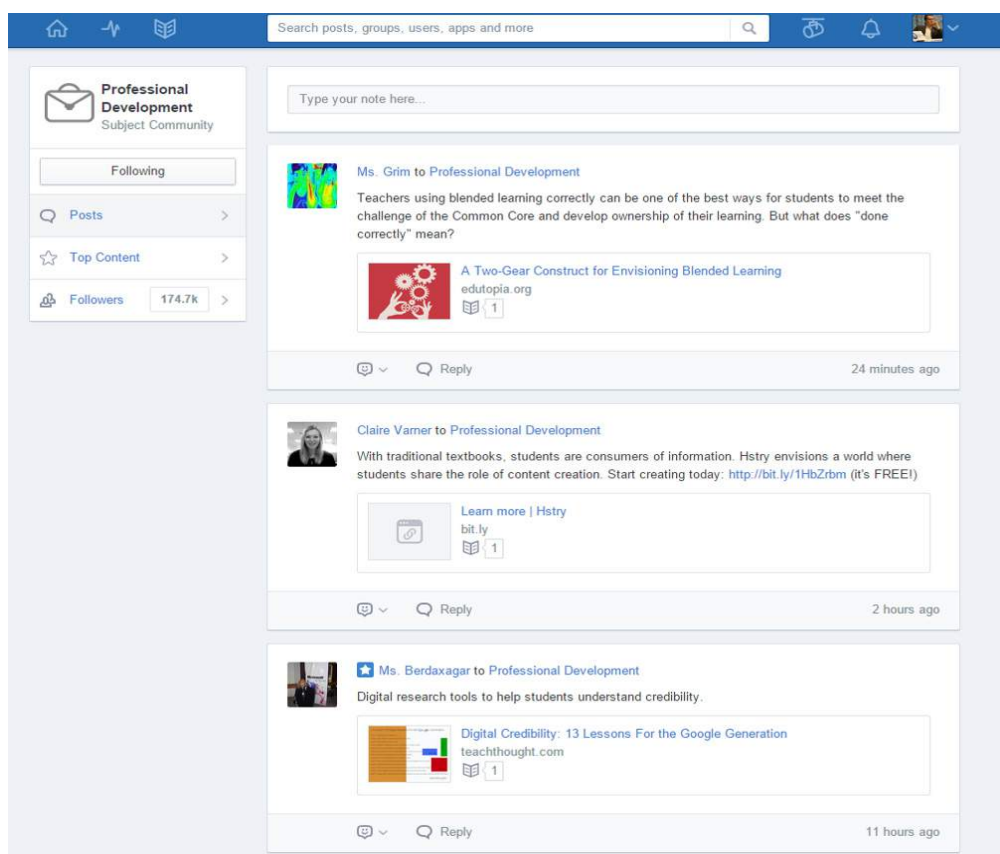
Search posts, groups, users, apps and more

Professional Development
Subject Community

Following

Posts

Top Content

Followers 174.7k

Type your note here...

Ms. Grim to Professional Development

Teachers using blended learning correctly can be one of the best ways for students to meet the challenge of the Common Core and develop ownership of their learning. But what does "done correctly" mean?

A Two-Gear Construct for Envisioning Blended Learning
edutopia.org
1

Reply
24 minutes ago

Claire Varner to Professional Development

With traditional textbooks, students are consumers of information. Hstry envisions a world where students share the role of content creation. Start creating today: http://bit.ly/1HbZrbm (it's FREE!)

Learn more | Hstry
bit.ly
1

Reply
2 hours ago

Ms. Berdaxagar to Professional Development

Digital research tools to help students understand credibility.

Digital Credibility: 13 Lessons For the Google Generation
teachthought.com
1

Reply
11 hours ago